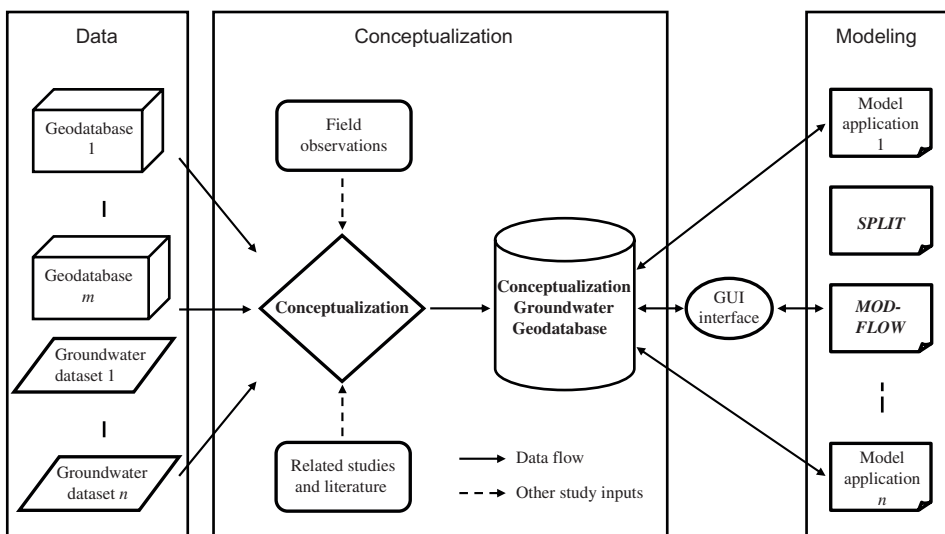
Data

Geodatabase 1

Geodatabase $m$

Groundwater dataset 1

Groundwater dataset $n$

Conceptualization

Field observations

Conceptualization

Related studies and literature

Conceptualization Groundwater Geodatabase

Data flow

Other study inputs

GUI interface

Modeling

Model application 1

SPLIT

MOD-FLOW

Model application $n$